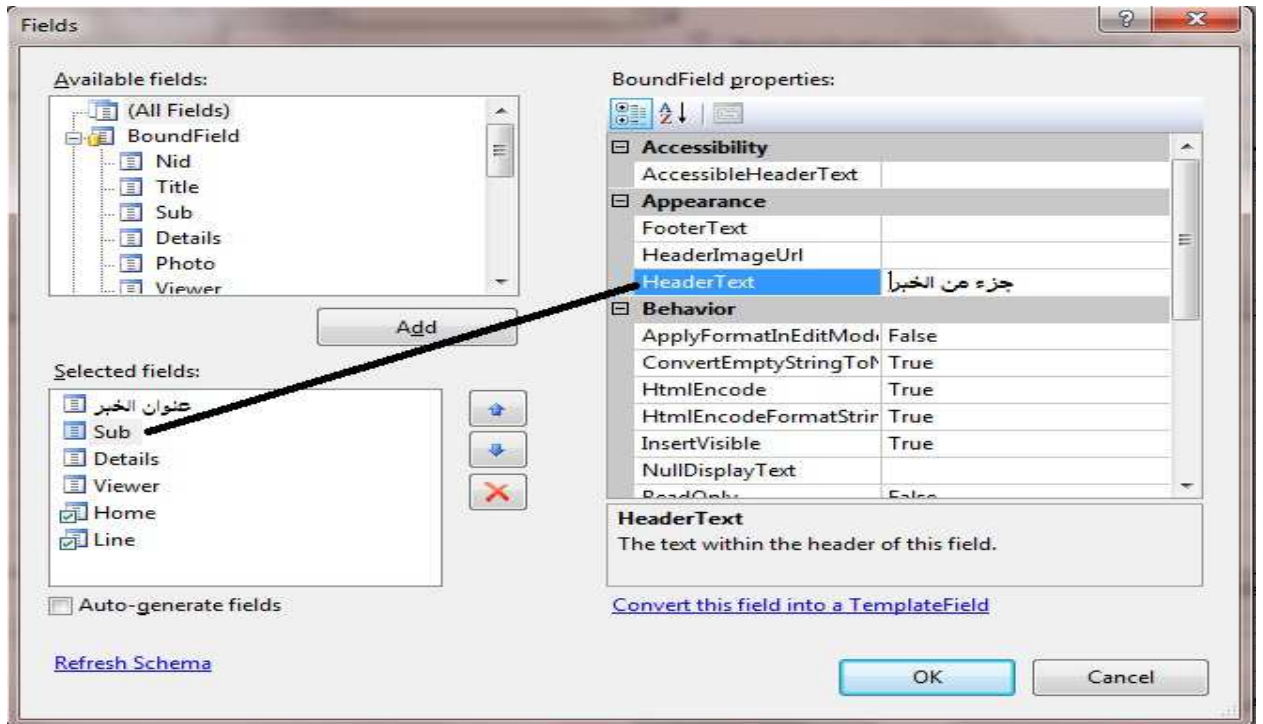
Fields

Available fields:
(All Fields)
BoundField
Nid
Title
Sub
Details
Photo
Viewer

Add

Selected fields:
عنوان الخبر
Sub
Details
Viewer
Home
Line

Auto-generate fields

Refresh Schema

BoundField properties:

| | |
|---|---|
| Accessibility | |
| AccessibleHeaderText | |
| Appearance | |
| FooterText | |
| HeaderImageUrl | |
| HeaderText | جزء من الخبر |
| Behavior | |
| ApplyFormatInEditMod | False |
| ConvertEmptyStringToN | True |
| HtmlEncode | True |
| HtmlEncodeFormatStrir | True |
| InsertVisible | True |
| NullDisplayText | |
| ReadOnly | False |

HeaderText
The text within the header of this field.

Convert this field into a TemplateField

OK
Cancel